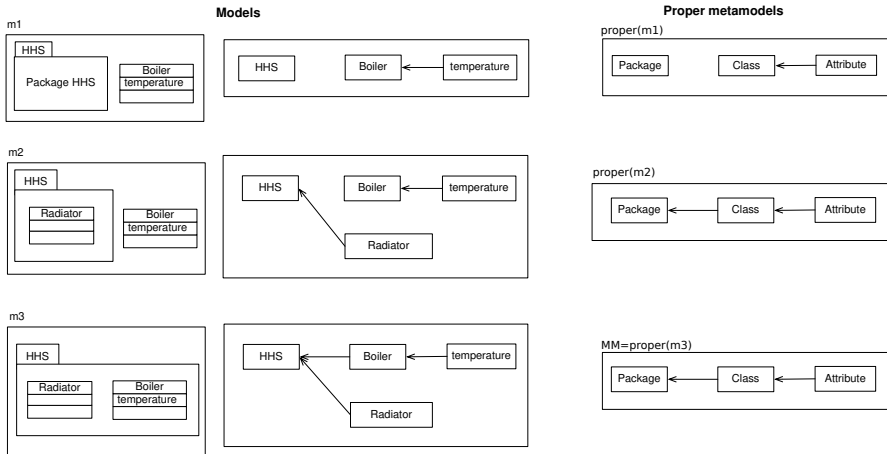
Models

Proper metamodels

m1

HHS

Package HHS

Boiler

temperature

HHS

Boiler

temperature

proper(m1)

Package

Class

Attribute

m2

HHS

Radiator

Boiler

temperature

HHS

Boiler

temperature

Radiator

proper(m2)

Package

Class

Attribute

m3

HHS

Radiator

Boiler

temperature

HHS

Boiler

temperature

Radiator

MM=proper(m3)

Package

Class

Attribute